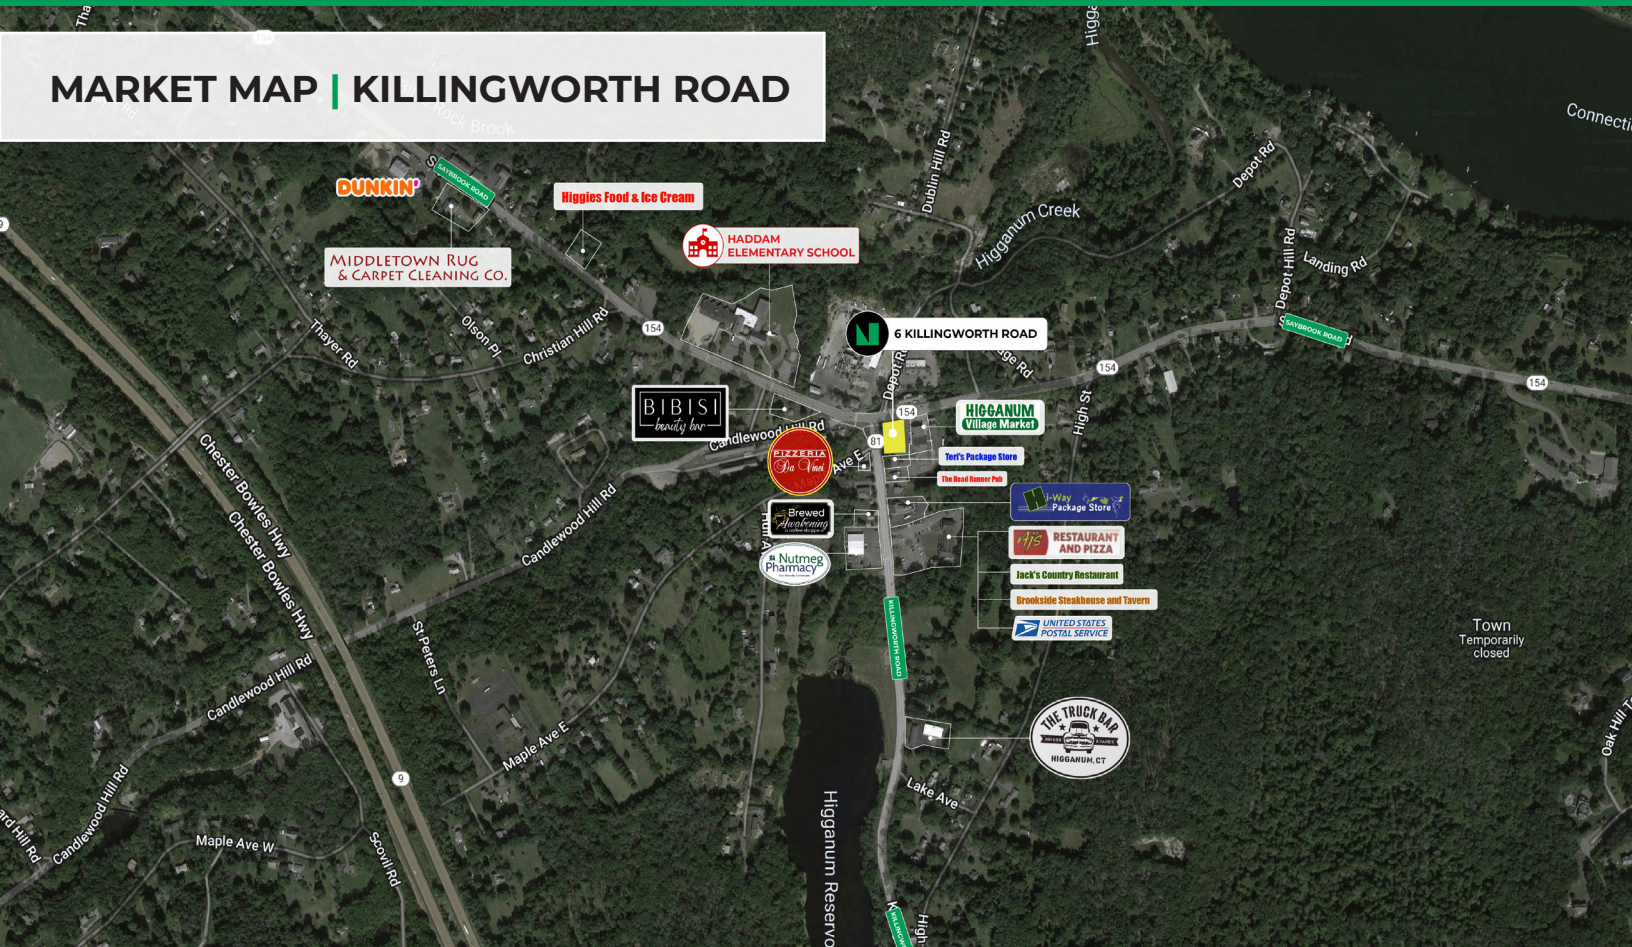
MARKET MAP | KILLINGWORTH ROAD

DUNKIN'

SAYBROOK ROAD

Higgies Food & Ice Cream

MIDDLETOWN RUG & CARPET CLEANING CO.

HADDAM ELEMENTARY SCHOOL

6 KILLINGWORTH ROAD

BIBISI beauty bar

PIZZERIA Da Vinci

HIGGANUM Village Market

Teri's Package Store

The Road Runner Pub

I-Way Package Store

Brewed Awakening

Nutmeg Pharmacy

HIS RESTAURANT AND PIZZA

Jack's Country Restaurant

Brookside Steakhouse and Tavern

UNITED STATES POSTAL SERVICE

THE TRUCK BAR HIGGANUM, CT

KILLINGWORTH ROAD

SAYBROOK ROAD

Higganum Creek

Dublin Hill Rd

Depot Rd

Depot Hill Rd

Landing Rd

Connecti

Thayer Rd

Olson Pl

Christian Hill Rd

Candlewood Hill Rd

Chester Bowles Hwy

Chester Bowles Hwy

St Peters Ln

Maple Ave E

Maple Ave W

Scovil Rd

Lake Ave

Higganum Reservo

High St

Town Temporarily closed

Oak Hill

Rock Brook

154

154

154

154

81

9